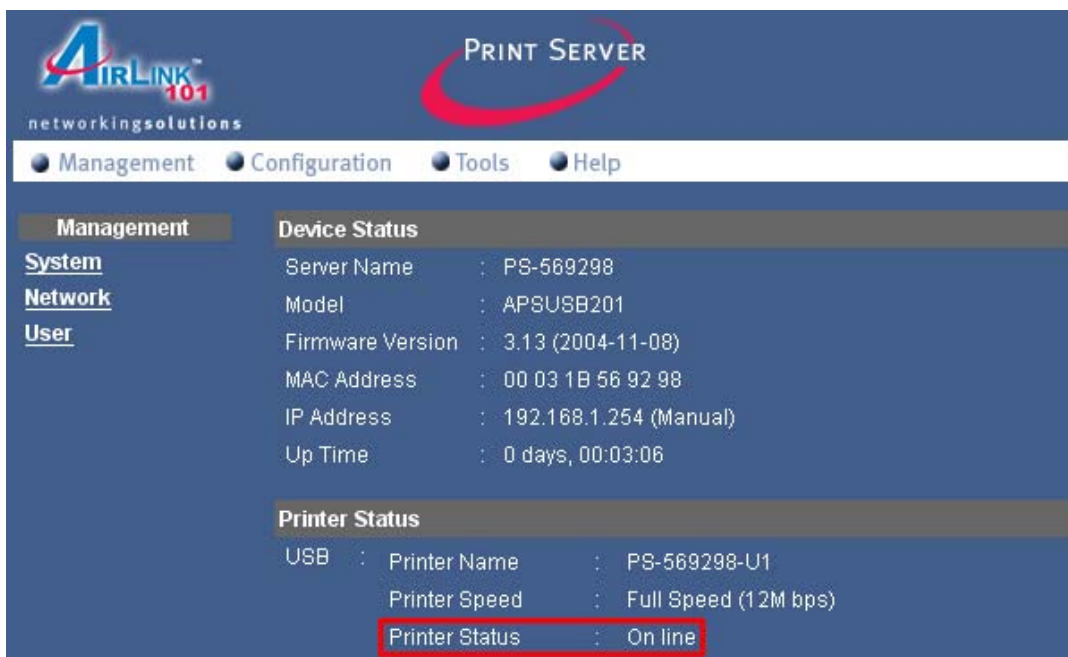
AIRLINK™ 101
networkingsolutions

PRINT SERVER

Management Configuration Tools Help

Management
System
Network
User

Device Status

| | |
|---|---|
| Server Name | : PS-569298 |
| Model | : APSUSB201 |
| Firmware Version | : 3.13 (2004-11-08) |
| MAC Address | : 00 03 1B 56 92 98 |
| IP Address | : 192.168.1.254 (Manual) |
| Up Time | : 0 days, 00:03:06 |

Printer Status

| | | | |
|---|---|---|---|
| USB | : | Printer Name | : PS-569298-U1 |
| | | Printer Speed | : Full Speed (12M bps) |
| | | Printer Status | : On line |